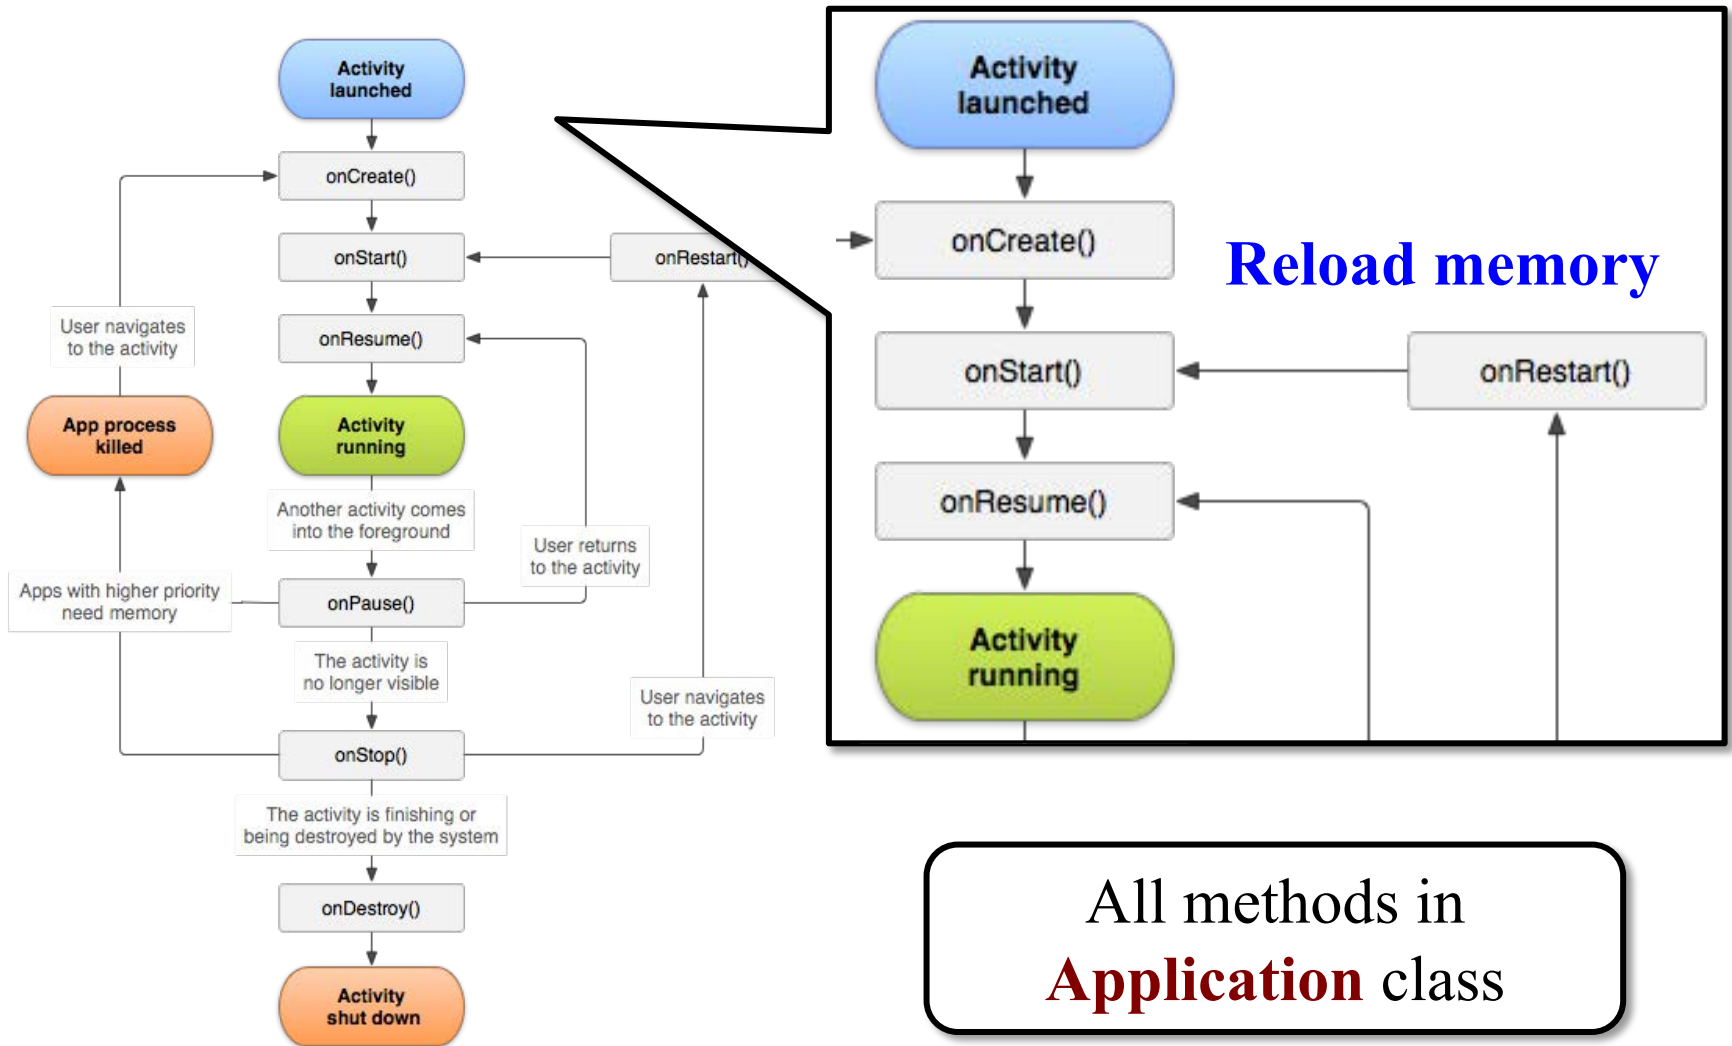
Activity launched

onCreate()

onStart()

onRestart()

User navigates to the activity

onResume()

App process killed

Activity running

Another activity comes into the foreground

User returns to the activity

Apps with higher priority need memory

onPause()

The activity is no longer visible

User navigates to the activity

onStop()

The activity is finishing or being destroyed by the system

onDestroy()

Activity shut down

Activity launched

onCreate()

Reload memory

onStart()

onRestart()

onResume()

Activity running

All methods in Application class